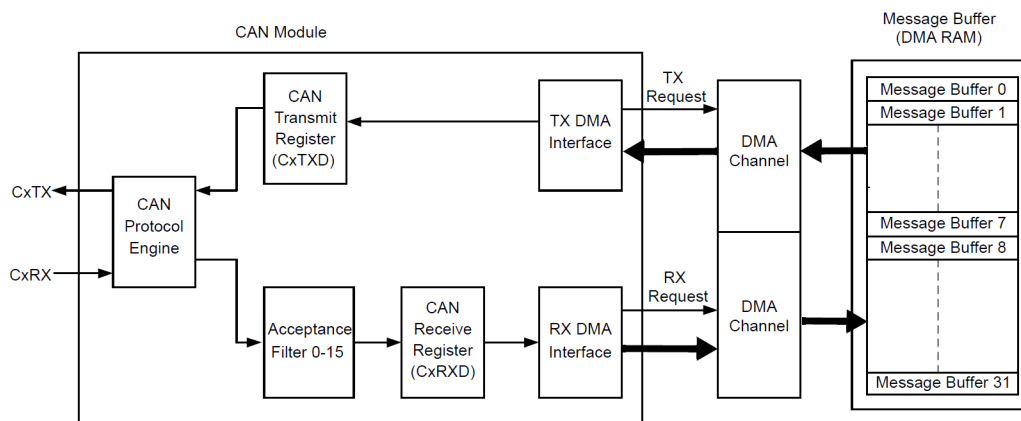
CAN Module

Message Buffer
(DMA RAM)

CAN
Transmit
Register
(CxTXD)

TX DMA
Interface

TX
Request

DMA
Channel

Message Buffer 0
Message Buffer 1

Message Buffer 7
Message Buffer 8

Message Buffer 31

CxTX

CAN
Protocol
Engine

CxRX

Acceptance
Filter 0-15

CAN
Receive
Register
(CxRXD)

RX DMA
Interface

RX
Request

DMA
Channel